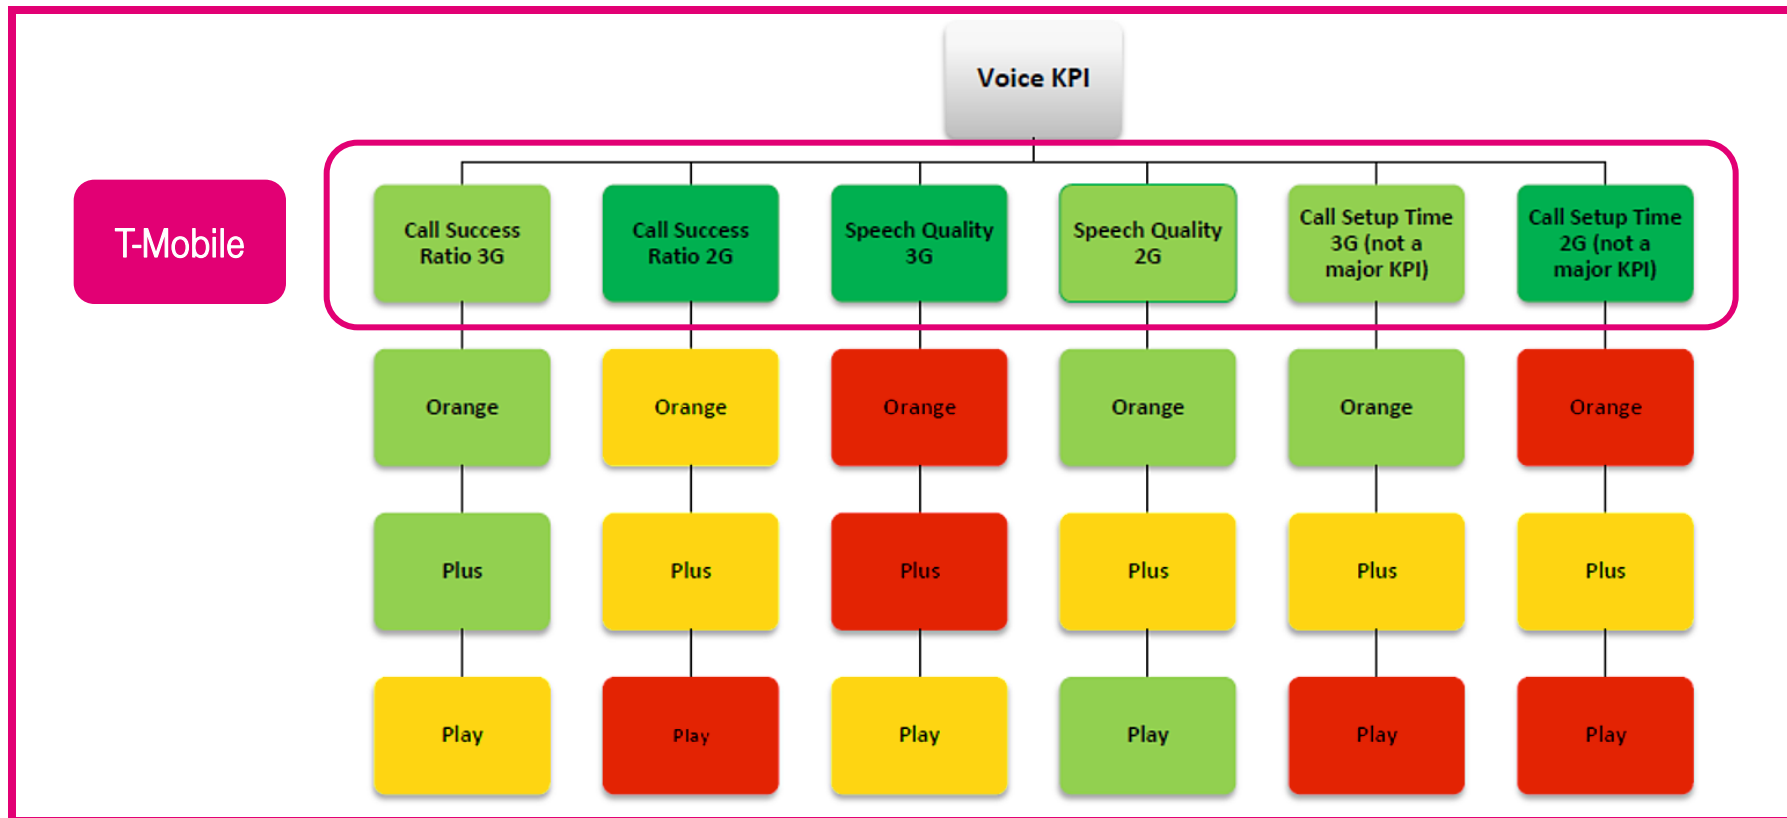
Voice KPI

T-Mobile

Call Success Ratio 3G

Call Success Ratio 2G

Speech Quality 3G

Speech Quality 2G

Call Setup Time 3G (not a major KPI)

Call Setup Time 2G (not a major KPI)

Orange

Orange

Orange

Orange

Orange

Orange

Plus

Plus

Plus

Plus

Plus

Plus

Play

Play

Play

Play

Play

Play